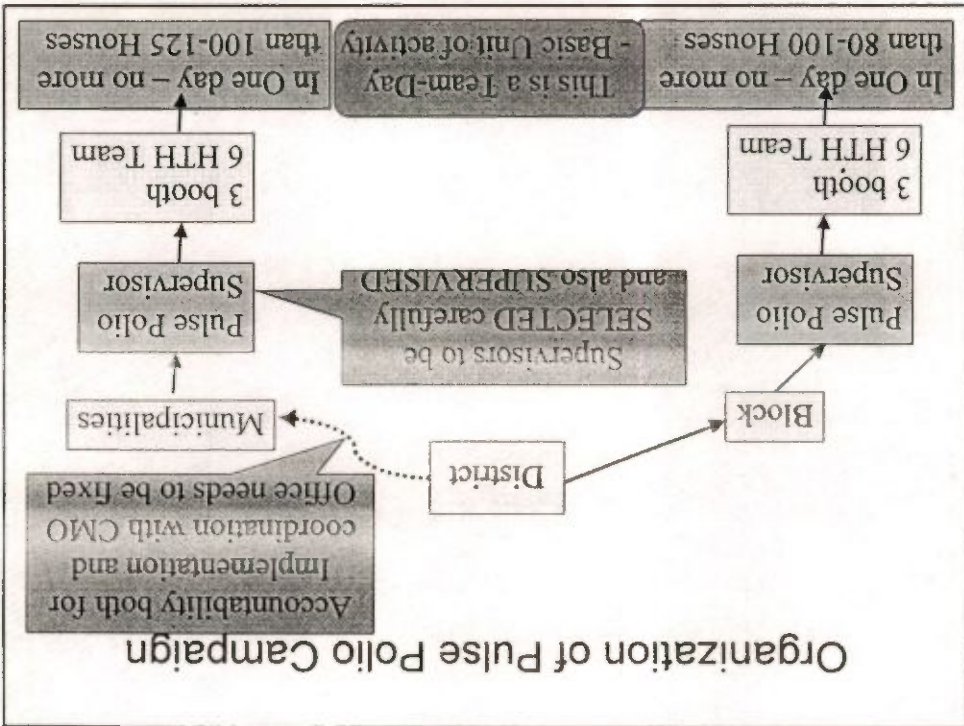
Organization of Pulse Polio Campaign

Accountability both for Implementation and coordination with CMO Office needs to be fixed

District

Municipalities

Block

Supervisors to be SELECTED carefully and also SUPERVISED

Pulse Polio Supervisor

Pulse Polio Supervisor

3 booth 6 HTH Team

3 booth 6 HTH Team

In One day – no more than 80-100 Houses

This is a Team-Day - Basic Unit of activity

In One day – no more than 100-125 Houses